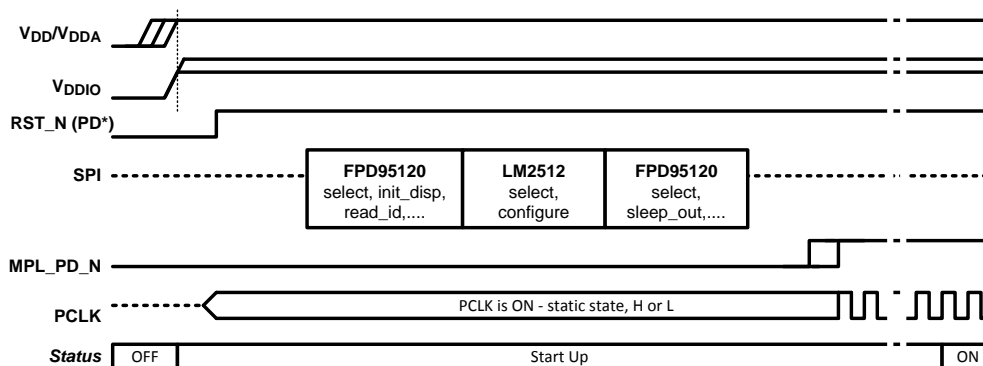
$V_{DD}/V_{DDA}$

$V_{DDIO}$

RST_N (PD*)

SPI

| FPD95120 select, init_disp, read_id,.... | LM2512 select, configure | FPD95120 select, sleep_out,.... |
|---|---|---|

MPL_PD_N

PCLK

PCLK is ON - static state, H or L

Status OFF Start Up ON